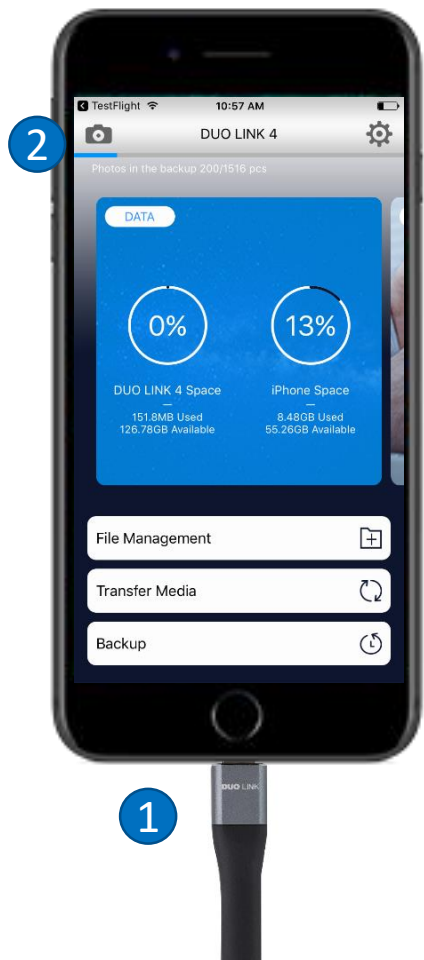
TestFlight
10:57 AM

2

DUO LINK 4

Photos in the backup 200/1516 pcs

DATA

0%

13%

DUO LINK 4 Space
—
151.8MB Used
126.78GB Available

iPhone Space
—
8.48GB Used
55.26GB Available

File Management

Transfer Media

Backup

DUO LINK

1